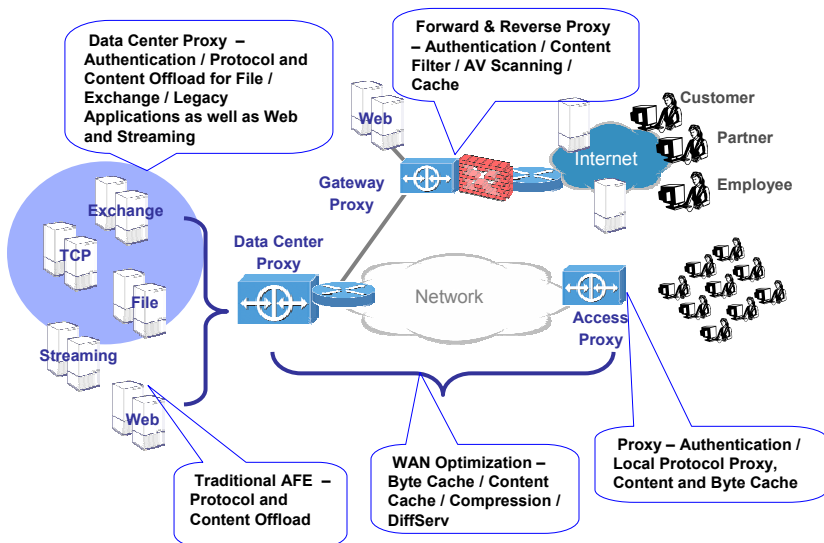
Data Center Proxy – Authentication / Protocol and Content Offload for File / Exchange / Legacy Applications as well as Web and Streaming

Forward & Reverse Proxy – Authentication / Content Filter / AV Scanning / Cache

Web

Customer

Partner

Internet

Employee

Gateway Proxy

Exchange

TCP

File

Streaming

Web

Data Center Proxy

Network

Access Proxy

Traditional AFE – Protocol and Content Offload

WAN Optimization – Byte Cache / Content Cache / Compression / DiffServ

Proxy – Authentication / Local Protocol Proxy, Content and Byte Cache